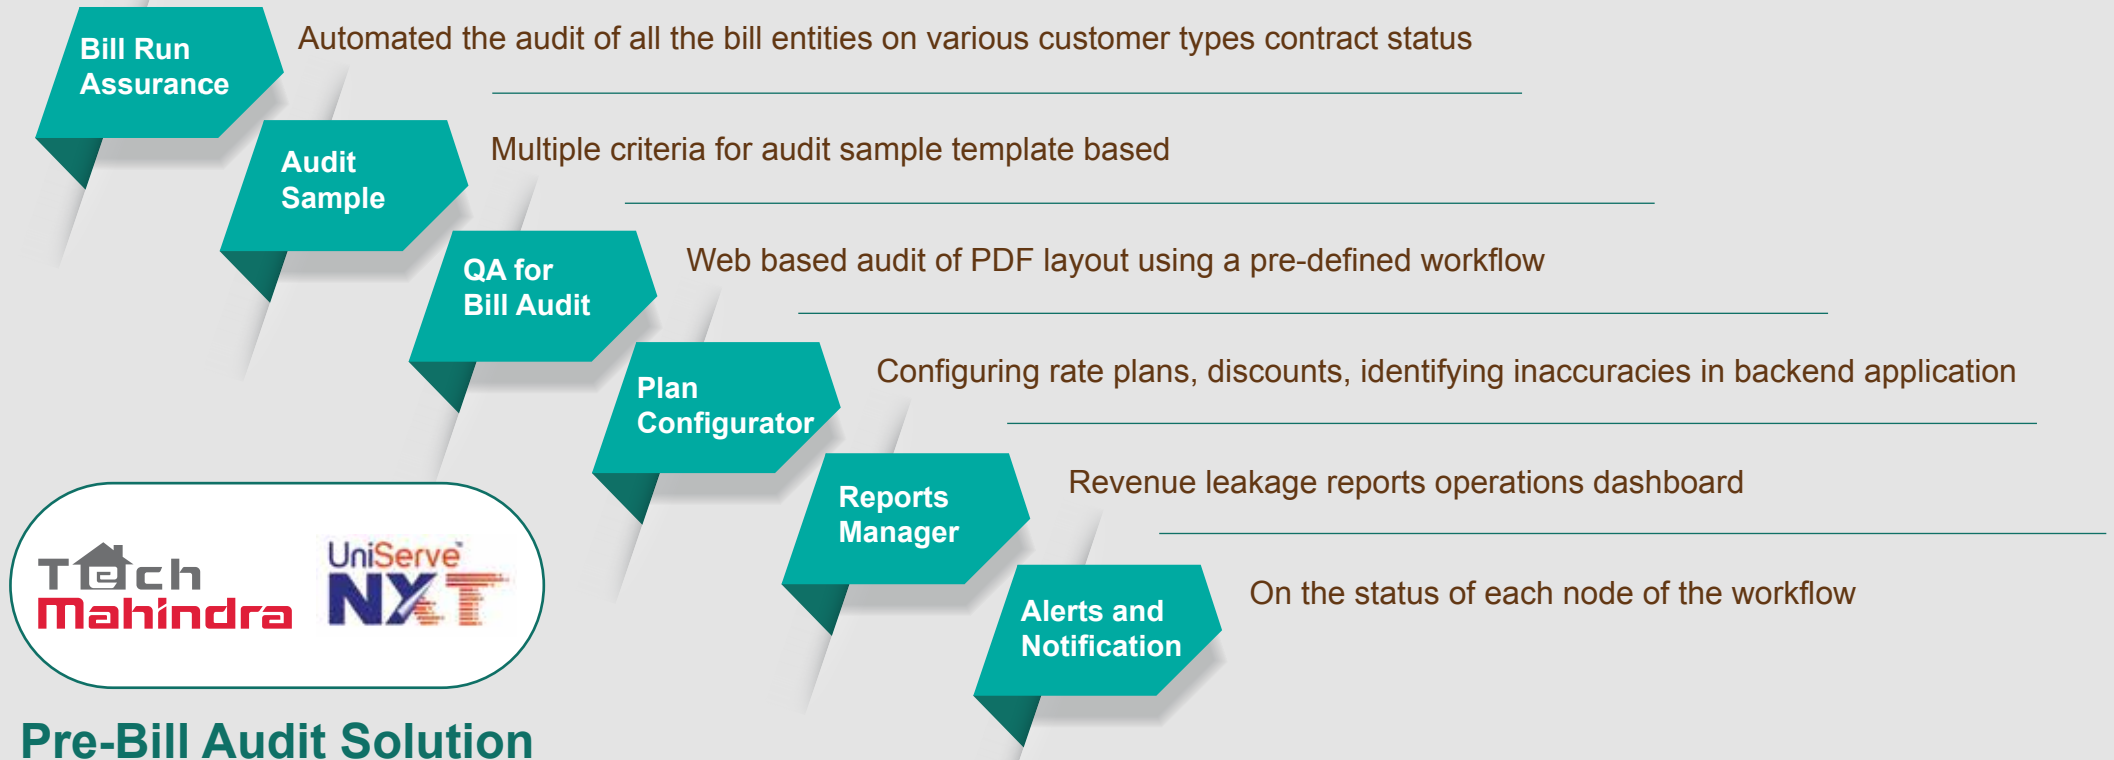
Bill Run Assurance

Automated the audit of all the bill entities on various customer types contract status

Audit Sample

Multiple criteria for audit sample template based

QA for Bill Audit

Web based audit of PDF layout using a pre-defined workflow

Plan Configurator

Configuring rate plans, discounts, identifying inaccuracies in backend application

Reports Manager

Revenue leakage reports operations dashboard

Alerts and Notification

On the status of each node of the workflow

Tech Mahindra

UniServe NXT

Pre-Bill Audit Solution